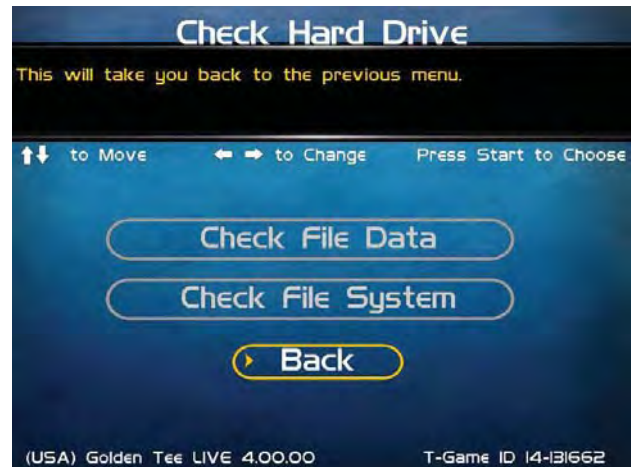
Check Hard Drive

This will take you back to the previous menu.

↑↓ to Move ← → to Change Press Start to Choose

Check File Data

Check File System

Back

(USA) Golden Tee LIVE 4.00.00 T-Game ID 14-131662